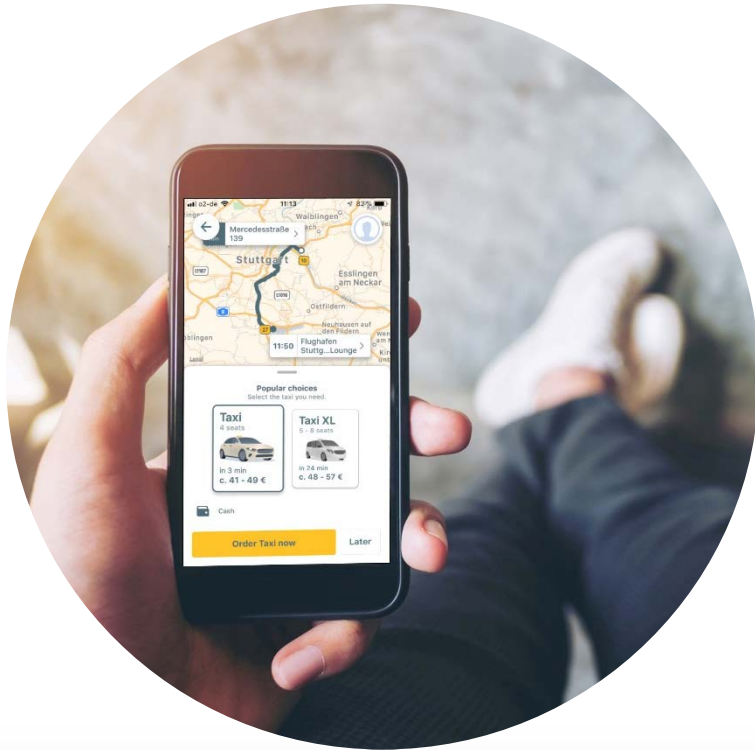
o2-de 11:13 82%

Mercedesstraße 139

Waiblingen

Stuttgart

Esslingen am Neckar

Ostfildern

Neuhausen auf den Fildern

11:50 Flughafen Stuttg...Lounge

Popular choices
Select the taxi you need.

Taxi
4 seats
in 3 min
c. 41 - 49 €

Taxi XL
5 - 8 seats
in 24 min
c. 48 - 57 €

Cash

Order Taxi now

Later